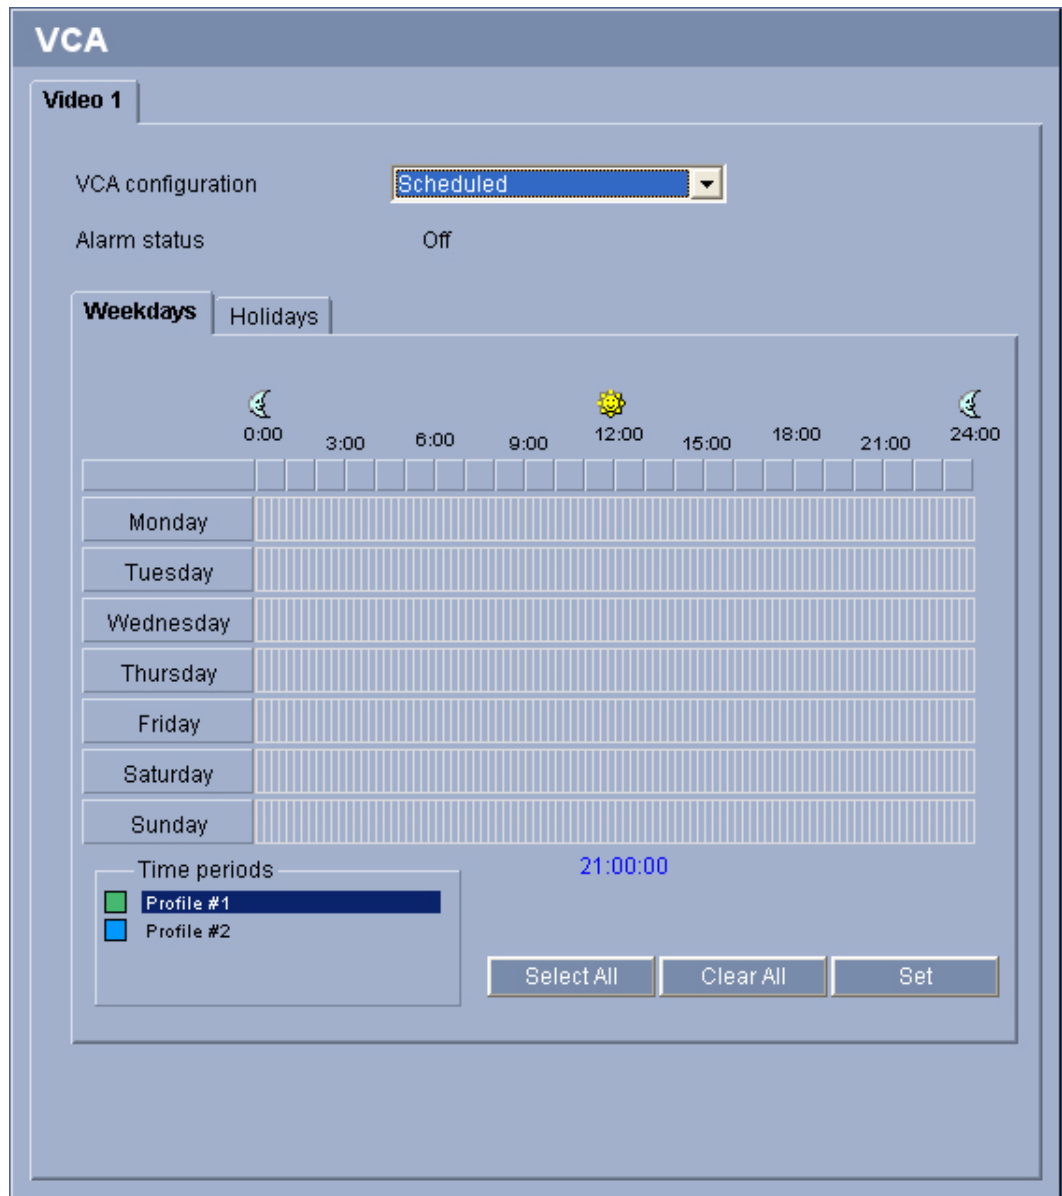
VCA

Video 1

VCA configuration Scheduled

Alarm status Off

Weekdays Holidays

0:00 3:00 6:00 9:00 12:00 15:00 18:00 21:00 24:00

Monday
Tuesday
Wednesday
Thursday
Friday
Saturday
Sunday

21:00:00

Time periods
Profile #1
Profile #2

Select All Clear All Set